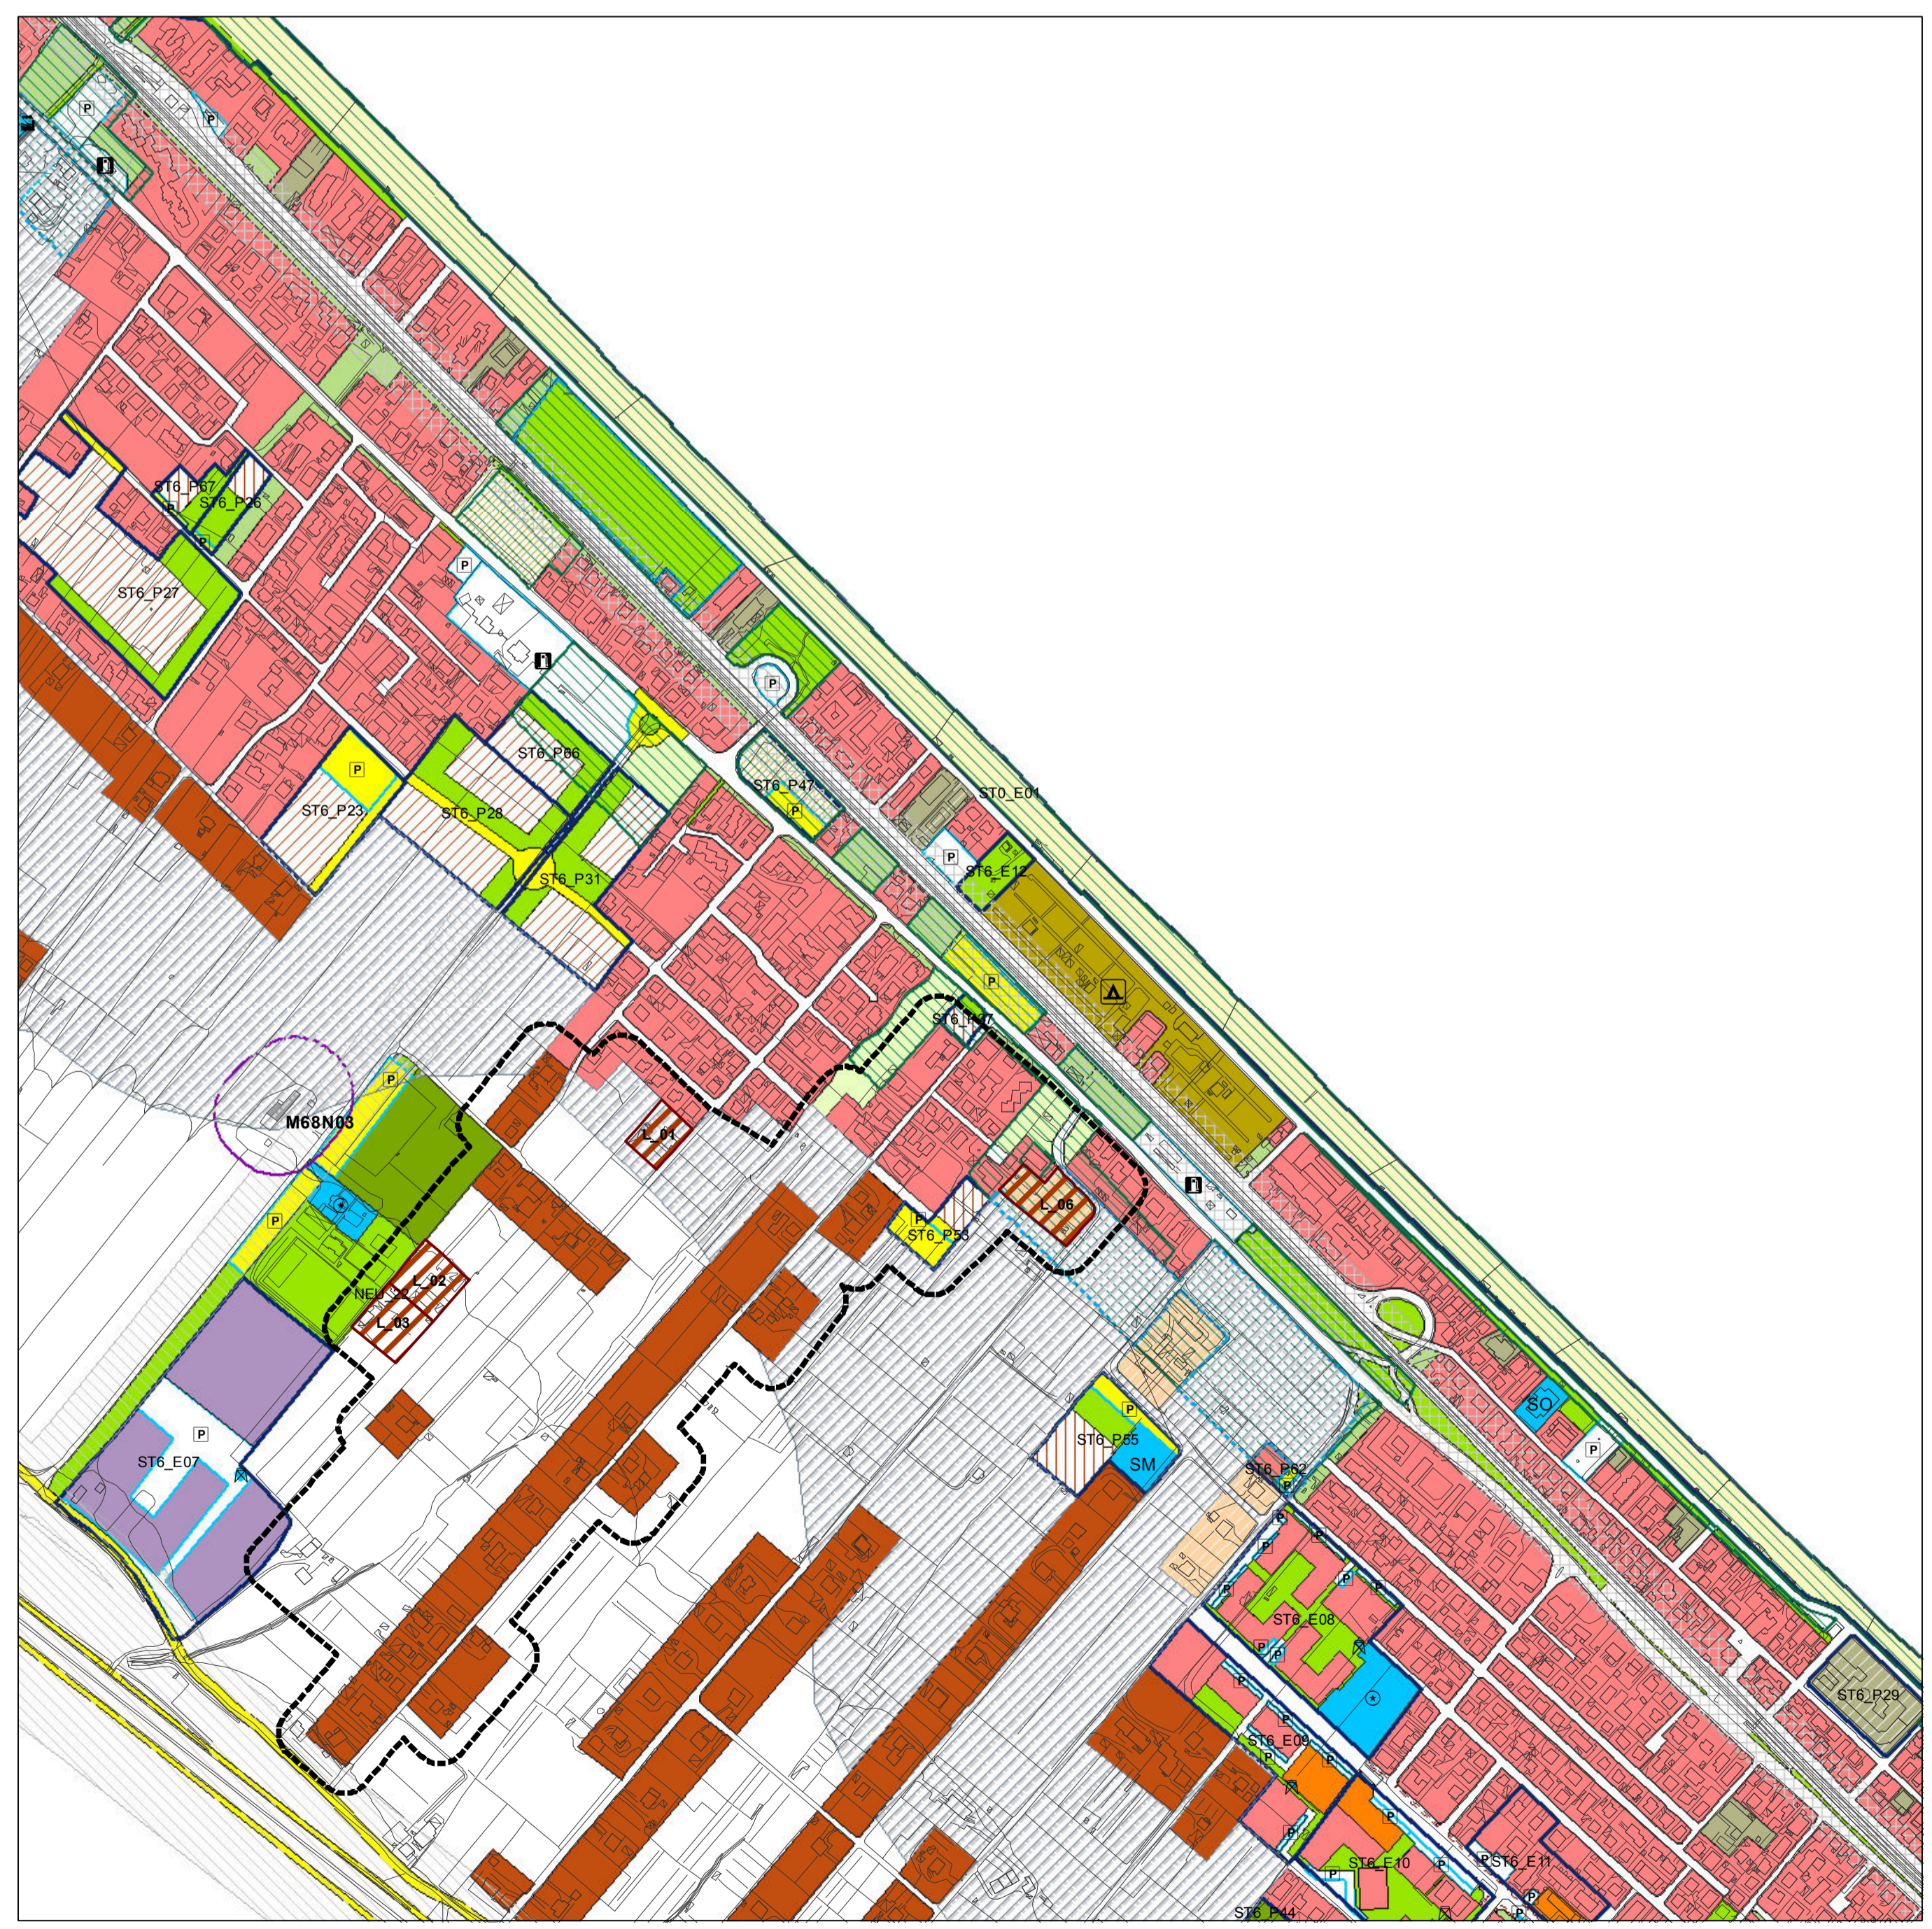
P
P
P
ST6_P67
ST6_P26
ST6_P27
P
P
ST6_P66
P
ST6_P23
ST6_P28
ST6_P31
ST6_P47
P
ST0_E01
P
ST6_E12
P
ST6_P07
M68N03
P
L_01
P
L_06
P
ST6_P53
NE
L_02
L_03
SO
P
P
ST6_P55
ST6_E07
SM
ST6_P63
ST6_E08
ST6_P29
ST6_E09
ST6_E10
ST6_E11
ST6_P44